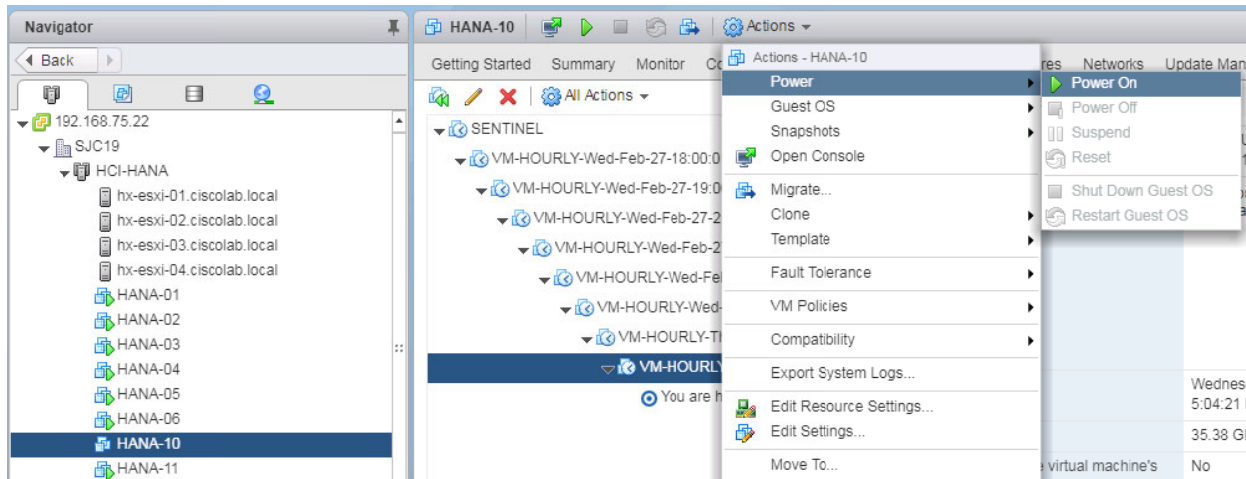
Navigator

Back

192.168.75.22
SJC19
HCI-HANA
hx-esxi-01.ciscolab.local
hx-esxi-02.ciscolab.local
hx-esxi-03.ciscolab.local
hx-esxi-04.ciscolab.local
HANA-01
HANA-02
HANA-03
HANA-04
HANA-05
HANA-06
HANA-10
HANA-11

HANA-10 Actions

Getting Started Summary Monitor Co

All Actions

SENTINEL
VM-HOURLY-Wed-Feb-27-18:00:0
VM-HOURLY-Wed-Feb-27-19:0
VM-HOURLY-Wed-Feb-27-2
VM-HOURLY-Wed-Feb-2
VM-HOURLY-Wed-Fe
VM-HOURLY-Wed-
VM-HOURLY-T
VM-HOURLY
You are h

Actions - HANA-10
Power
Guest OS
Snapshots
Open Console
Migrate...
Clone
Template
Fault Tolerance
VM Policies
Compatibility
Export System Logs...
Edit Resource Settings...
Edit Settings...
Move To...

Power On
Power Off
Suspend
Reset
Shut Down Guest OS
Restart Guest OS

res Networks Update Man

Wednes
5:04:21
35.38 G
e virtual machine's No